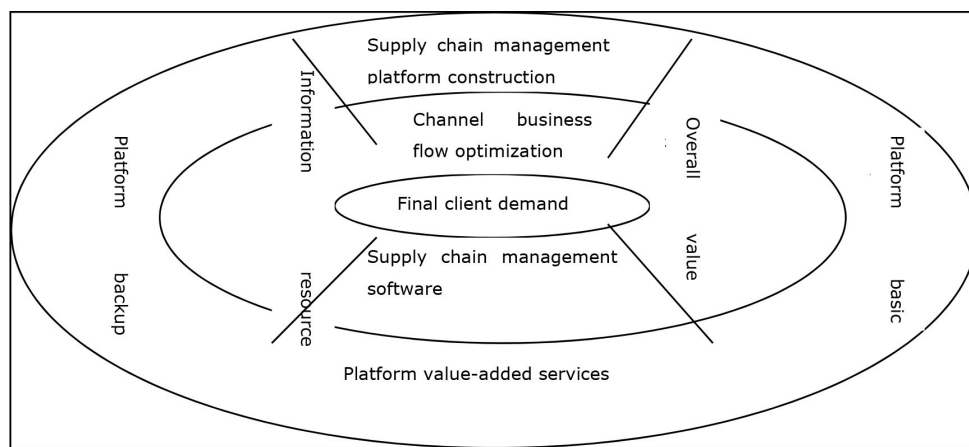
Supply chain management platform construction

Information

Channel business flow optimization

Overall

Platform

Platform

Final client demand

value

Supply chain management software

backup

resource

basic

Platform value-added services